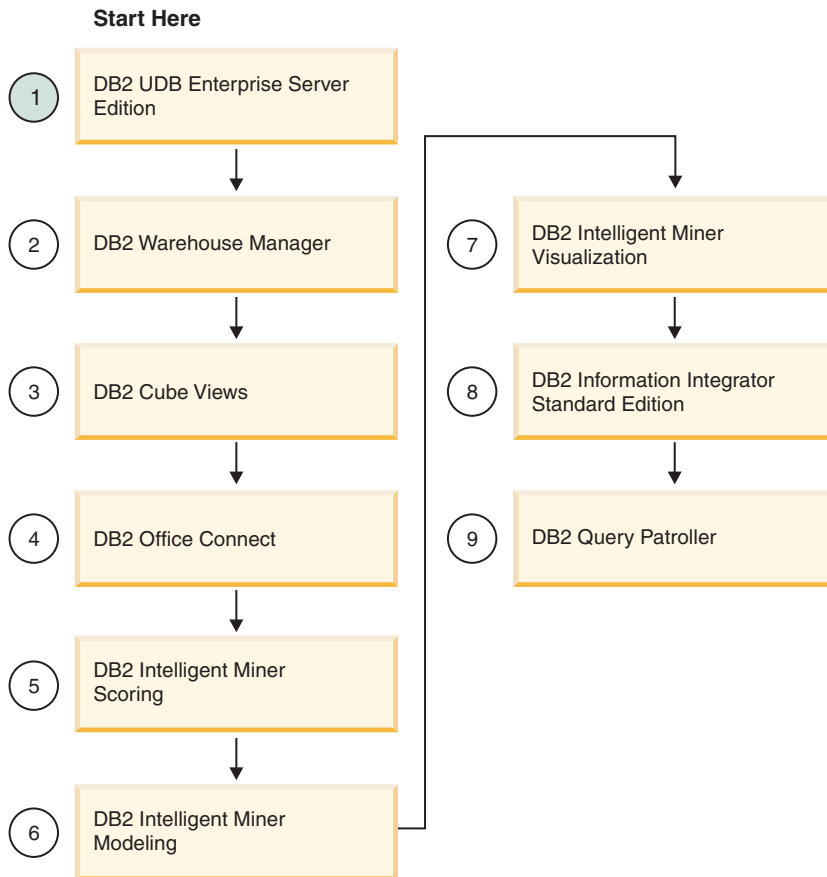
Start Here

1 DB2 UDB Enterprise Server Edition

2 DB2 Warehouse Manager

3 DB2 Cube Views

4 DB2 Office Connect

5 DB2 Intelligent Miner Scoring

6 DB2 Intelligent Miner Modeling

7 DB2 Intelligent Miner Visualization

8 DB2 Information Integrator Standard Edition

9 DB2 Query Patroller